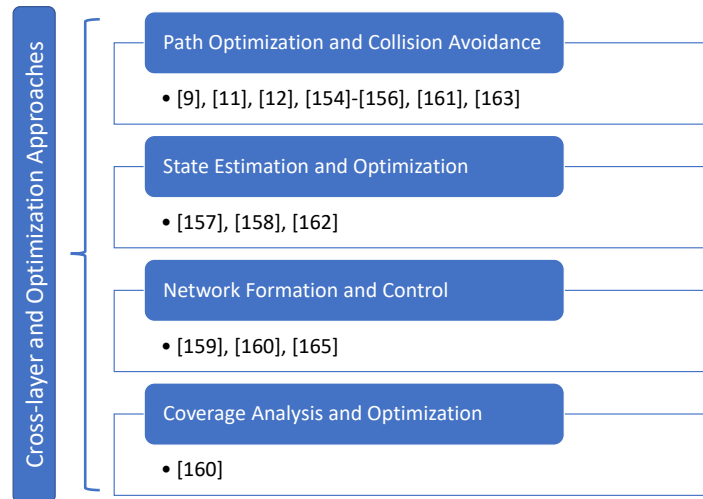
Cross-layer and Optimization Approaches

Path Optimization and Collision Avoidance

• [9], [11], [12], [154]-[156], [161], [163]

State Estimation and Optimization

• [157], [158], [162]

Network Formation and Control

• [159], [160], [165]

Coverage Analysis and Optimization

• [160]